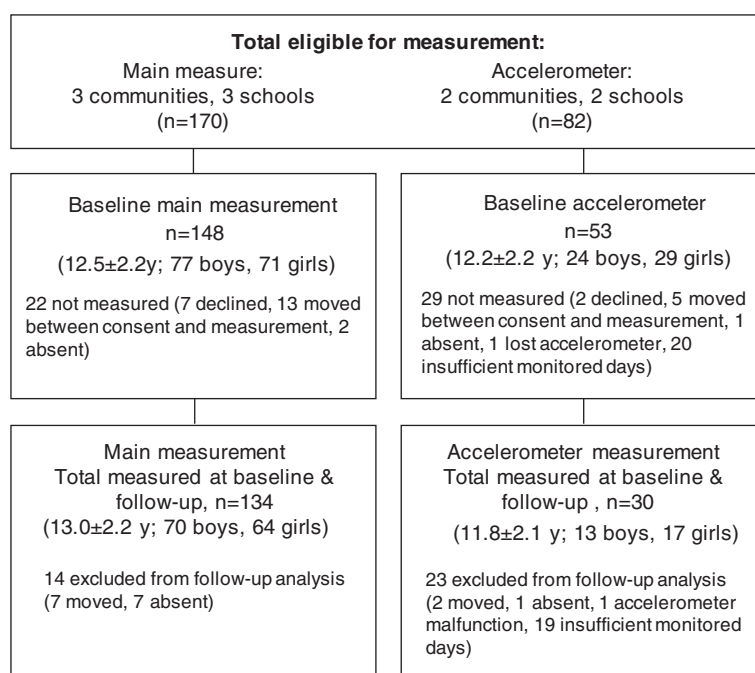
Total eligible for measurement:

Main measure:
3 communities, 3 schools
(n=170)

Accelerometer:
2 communities, 2 schools
(n=82)

Baseline main measurement
n=148
(12.5±2.2y; 77 boys, 71 girls)

22 not measured (7 declined, 13 moved between consent and measurement, 2 absent)

Baseline accelerometer
n=53
(12.2±2.2 y; 24 boys, 29 girls)

29 not measured (2 declined, 5 moved between consent and measurement, 1 absent, 1 lost accelerometer, 20 insufficient monitored days)

Main measurement
Total measured at baseline & follow-up, n=134
(13.0±2.2 y; 70 boys, 64 girls)

14 excluded from follow-up analysis (7 moved, 7 absent)

Accelerometer measurement
Total measured at baseline & follow-up , n=30
(11.8±2.1 y; 13 boys, 17 girls)

23 excluded from follow-up analysis (2 moved, 1 absent, 1 accelerometer malfunction, 19 insufficient monitored days)